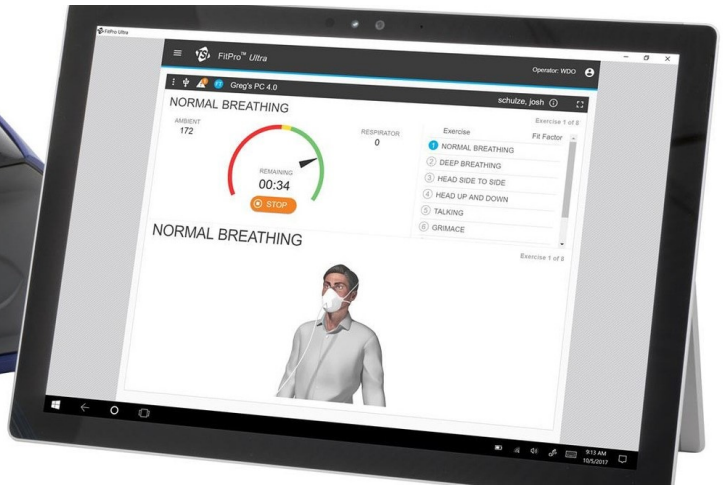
FitPro Ultra

FitPro™ Ultra

Operator: WDO

Greg's PC 4.0

schulze, josh

NORMAL BREATHING

Exercise 1 of 8

AMBIENT
172

RESPIRATOR
0

REMAINING
00:34

STOP

Exercise

Fit Factor

1 NORMAL BREATHING
2 DEEP BREATHING
3 HEAD SIDE TO SIDE
4 HEAD UP AND DOWN
5 TALKING
6 GRIMACE

NORMAL BREATHING

Exercise 1 of 8

9:13 AM
10/5/2017